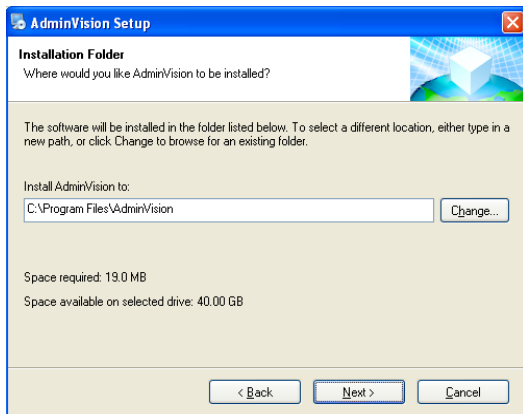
AdminVision Setup

Installation Folder
Where would you like AdminVision to be installed?

The software will be installed in the folder listed below. To select a different location, either type in a new path, or click Change to browse for an existing folder.

Install AdminVision to:
C:\Program Files\AdminVision
Change...

Space required: 19.0 MB
Space available on selected drive: 40.00 GB

< Back
Next >
Cancel